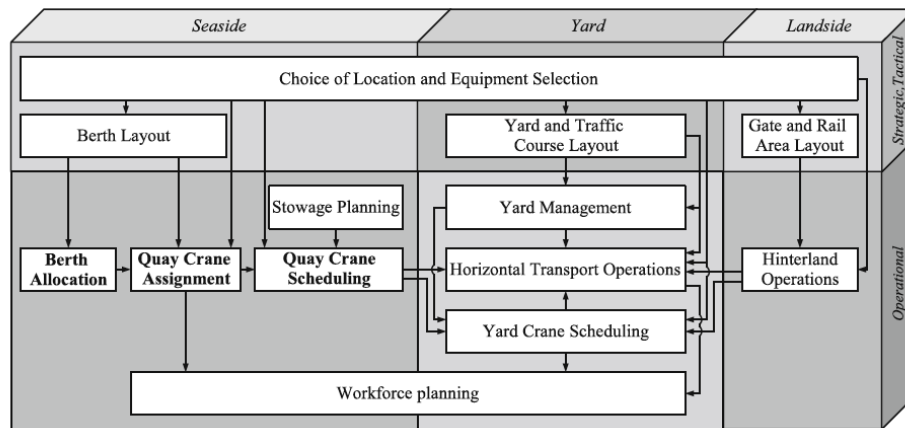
Seaside

Yard

Landside

Strategic, Tactical

Operational

Choice of Location and Equipment Selection

Berth Layout

Yard and Traffic Course Layout

Gate and Rail Area Layout

Stowage Planning

Yard Management

Berth Allocation

Quay Crane Assignment

Quay Crane Scheduling

Horizontal Transport Operations

Hinterland Operations

Yard Crane Scheduling

Workforce planning